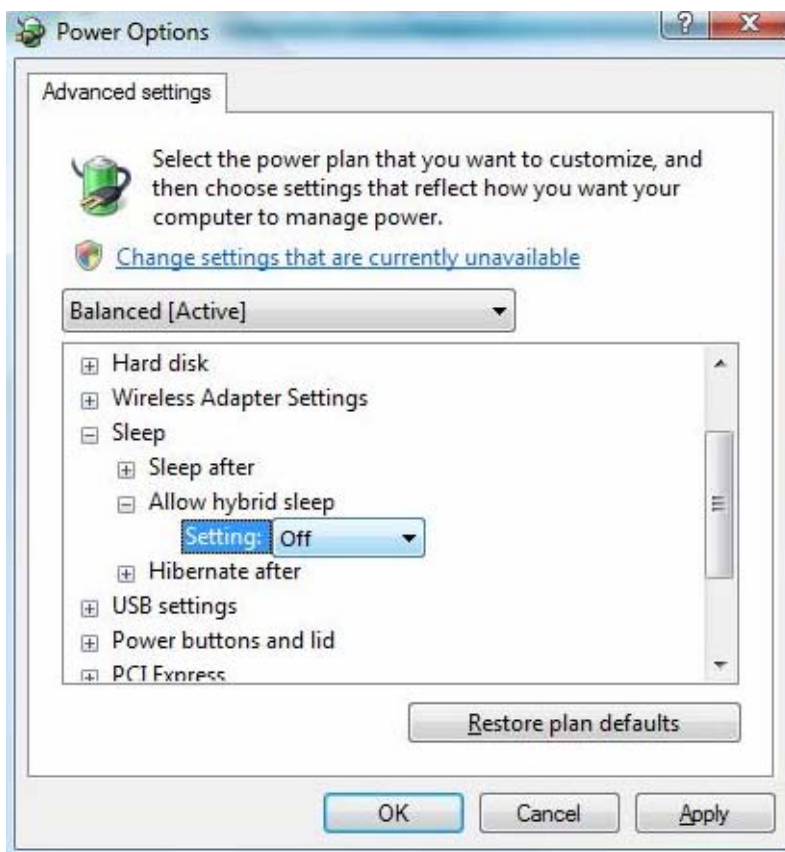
Power Options

?

X

Advanced settings

Select the power plan that you want to customize, and then choose settings that reflect how you want your computer to manage power.

Change settings that are currently unavailable

Balanced [Active]

Hard disk

Wireless Adapter Settings

Sleep

Sleep after

Allow hybrid sleep

Setting: Off

Hibernate after

USB settings

Power buttons and lid

PCI Express

Restore plan defaults

OK

Cancel

Apply